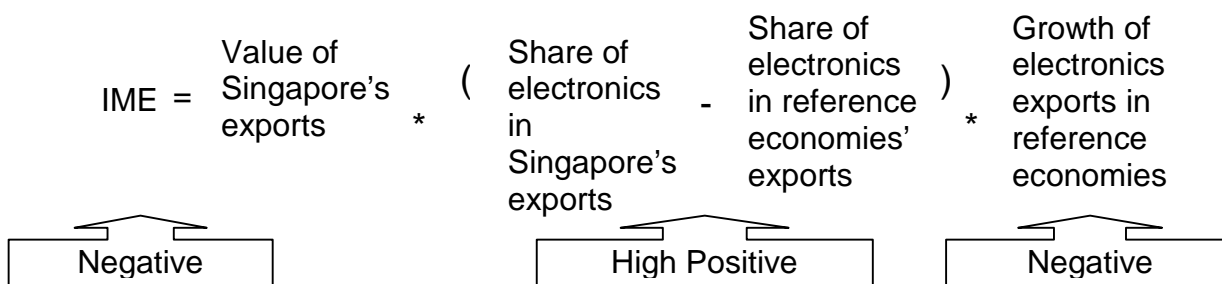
IME = Value of Singapore's exports * ( Share of electronics in Singapore's exports - Share of electronics in reference economies' exports ) * Growth of electronics exports in reference economies

Negative

High Positive

Negative